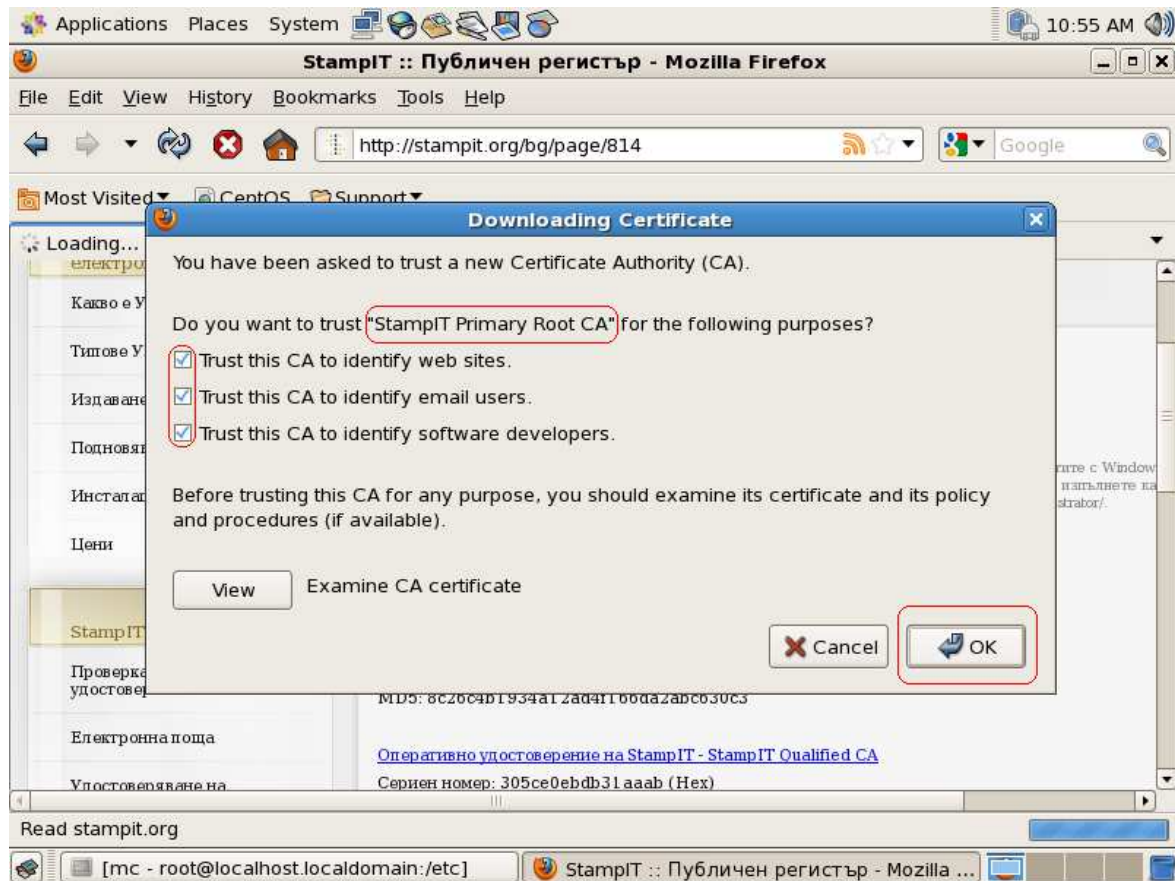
Applications Places System

10:55 AM

StampIT :: Публичен регистър - Mozilla Firefox

File Edit View History Bookmarks Tools Help

http://stampit.org/bg/page/814

Google

Most Visited CentOS Support

Loading...

електро

Какво е У

Типове У

Издаване

Подновяв

Инсталаг

Цени

StampIT

Проверка удостовер

Електронна поща

Удостоверяване на

Downloading Certificate

You have been asked to trust a new Certificate Authority (CA).

Do you want to trust "StampIT Primary Root CA" for the following purposes?

Trust this CA to identify web sites.

Trust this CA to identify email users.

Trust this CA to identify software developers.

Before trusting this CA for any purpose, you should examine its certificate and its policy and procedures (if available).

View Examine CA certificate

Cancel OK

ите с Window изпълнете ка strator/.

MD5: 8c26c4b1934a12ad4f166da2abc630c3

Оперативно удостоверение на StampIT - StampIT Qualified CA

Сериен номер: 305ce0ebdb31aaab (Hex)

Read stampit.org

[mc - root@localhost.localdomain:/etc]

StampIT :: Публичен регистър - Mozilla ...